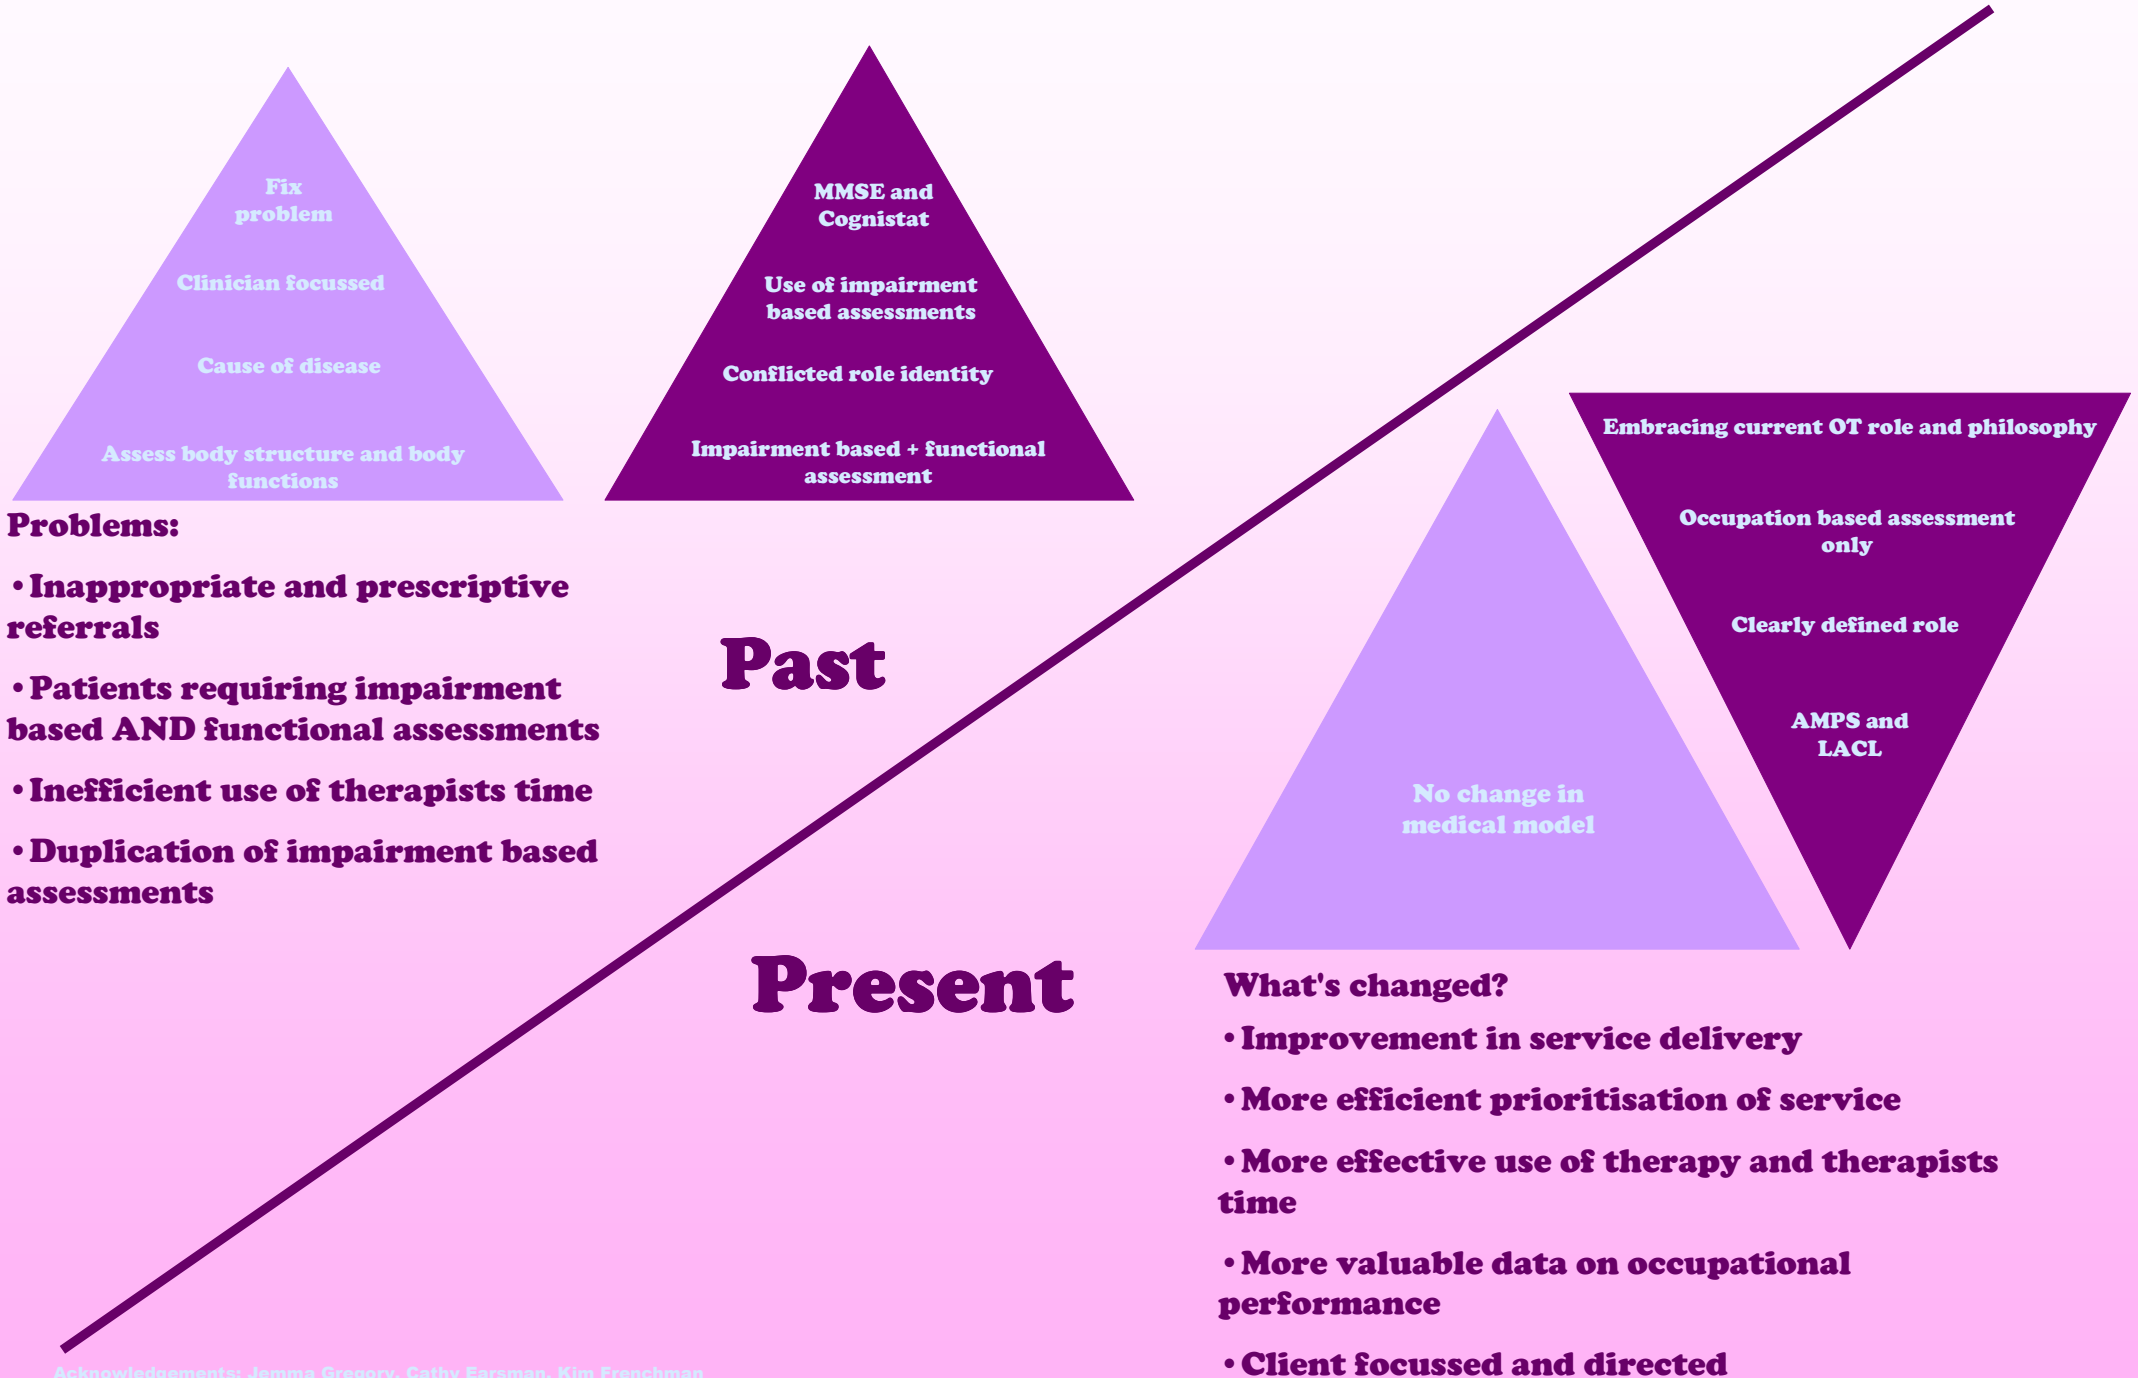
Fix problem

Clinician focussed

Cause of disease

Assess body structure and body functions

MMSE and Cognistat

Use of impairment based assessments

Conflicted role identity

Impairment based + functional assessment

Problems:

• Inappropriate and prescriptive referrals

• Patients requiring impairment based AND functional assessments

• Inefficient use of therapists time

• Duplication of impairment based assessments

Past

Embracing current OT role and philosophy

Occupation based assessment only

Clearly defined role

AMPS and LACL

No change in medical model

Present

What's changed?

• Improvement in service delivery

• More efficient prioritisation of service

• More effective use of therapy and therapists time

• More valuable data on occupational performance

• Client focussed and directed

Acknowledgements: Jemma Gregory, Cathy Earsman, Kim Frenchman